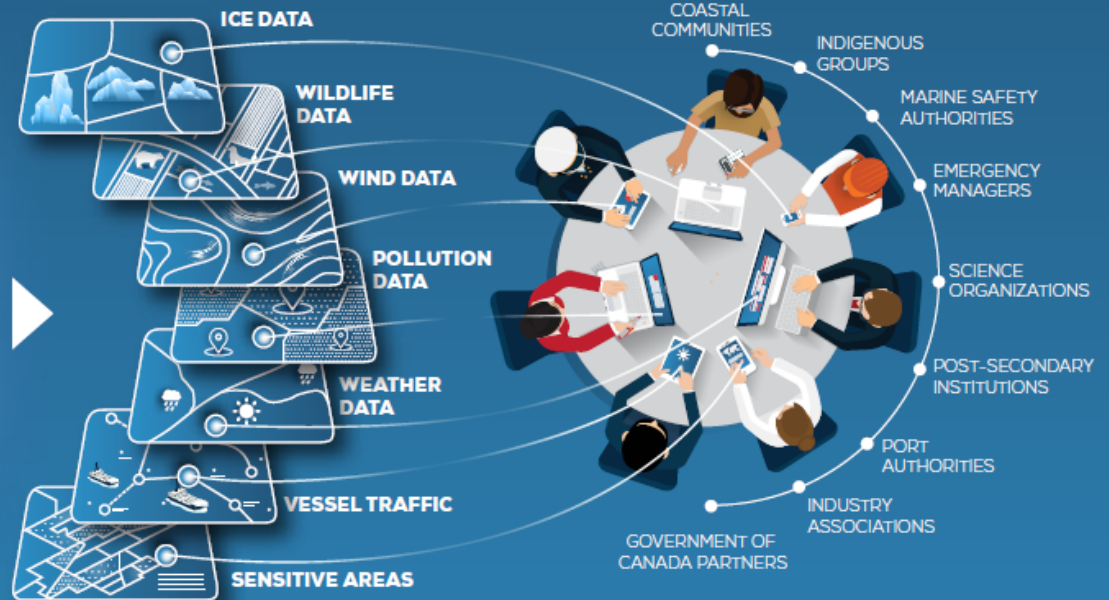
ICE DATA

WILDLIFE DATA

WIND DATA

POLLUTION DATA

WEATHER DATA

VESSEL TRAFFIC

SENSITIVE AREAS

COASTAL COMMUNITIES

INDIGENOUS GROUPS

MARINE SAFETY AUTHORITIES

EMERGENCY MANAGERS

SCIENCE ORGANIZATIONS

POST-SECONDARY INSTITUTIONS

PORT AUTHORITIES

INDUSTRY ASSOCIATIONS

GOVERNMENT OF CANADA PARTNERS